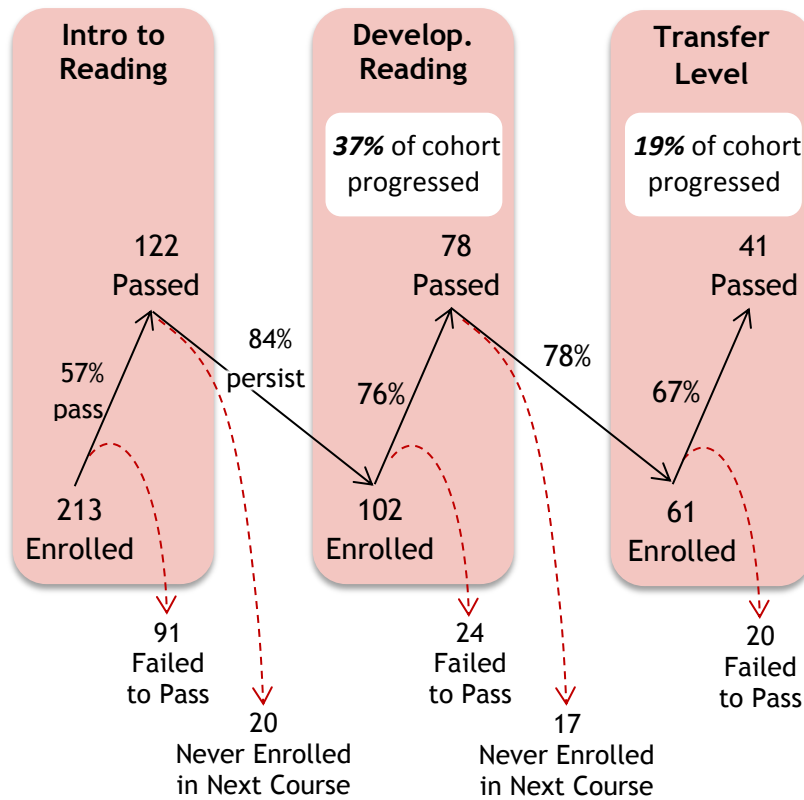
Intro to Reading

122 Passed

57% pass

213 Enrolled

84% persist

91 Failed to Pass

20 Never Enrolled in Next Course

Develop. Reading

***37%*** of cohort progressed

78 Passed

76%

102 Enrolled

78%

24 Failed to Pass

17 Never Enrolled in Next Course

Transfer Level

***19%*** of cohort progressed

41 Passed

67%

61 Enrolled

20 Failed to Pass